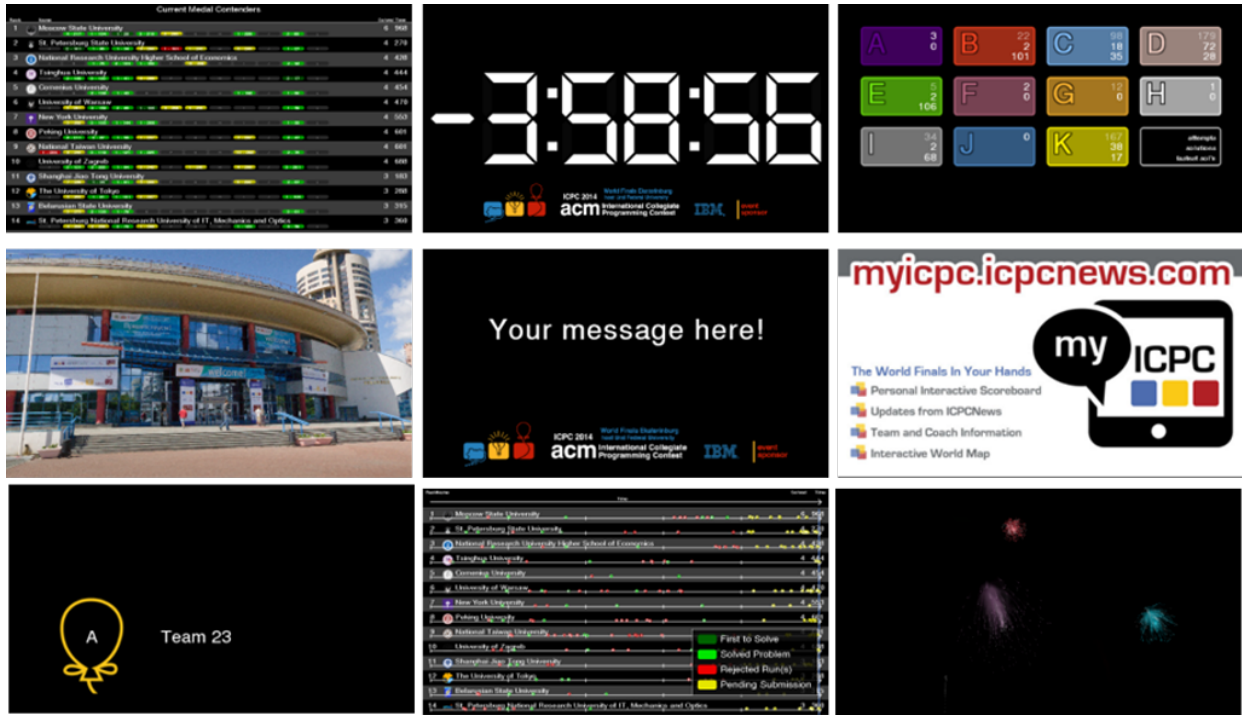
Current Medal Contenders

| Rank | Name | Solved | Time |
|---|---|---|---|
| 1 | Moscow State University | 4 | 360 |
| 2 | St. Petersburg State University | 4 | 279 |
| 3 | National Research University Higher School of Economics | 4 | 430 |
| 4 | Tsinghua University | 4 | 444 |
| 5 | Comenius University | 4 | 454 |
| 6 | University of Warsaw | 4 | 470 |
| 7 | New York University | 4 | 553 |
| 8 | Peking University | 4 | 601 |
| 9 | National Taiwan University | 4 | 601 |
| 10 | University of Zagreb | 4 | 608 |
| 11 | Shanghai Jiao Tong University | 3 | 183 |
| 12 | The University of Tokyo | 3 | 288 |
| 13 | Belarusian State University | 3 | 315 |
| 14 | St. Petersburg National Research University of IT, Mechanics and Optics | 3 | 368 |

-3:58:56

ICPC 2014 World Finals Ekaterinburg acm International Collegiate Programming Contest IBM event sponsor

| A 3 0 | B 22 2 101 | C 98 18 35 | D 179 72 28 |
|---|---|---|---|
| E 5 2 106 | F 2 0 | G 12 0 | H 1 0 |
| I 34 2 68 | J 0 | K 167 38 17 | attempts solutions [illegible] |

welcome!

Your message here!

ICPC 2014 World Finals Ekaterinburg acm International Collegiate Programming Contest IBM event sponsor

myicpc.icpcnews.com

my ICPC

The World Finals In Your Hands
Personal Interactive Scoreboard
Updates from ICPCNews
Team and Coach Information
Interactive World Map

A

Team 23

1 Moscow State University 4 360
2 St. Petersburg State University 4 279
3 National Research University Higher School of Economics
4 Tsinghua University 4 444
5 Comenius University 4 454
6 University of Warsaw
7 New York University 4 553
8 Peking University
9 National Taiwan University
10 University of Zagreb
11 Shanghai Jiao Tong University
12 The University of Tokyo
13 Belarusian State University
14 St. Petersburg National Research University of IT, Mechanics and Optics

First to Solve
Solved Problem
Rejected Run(s)
Pending Submission